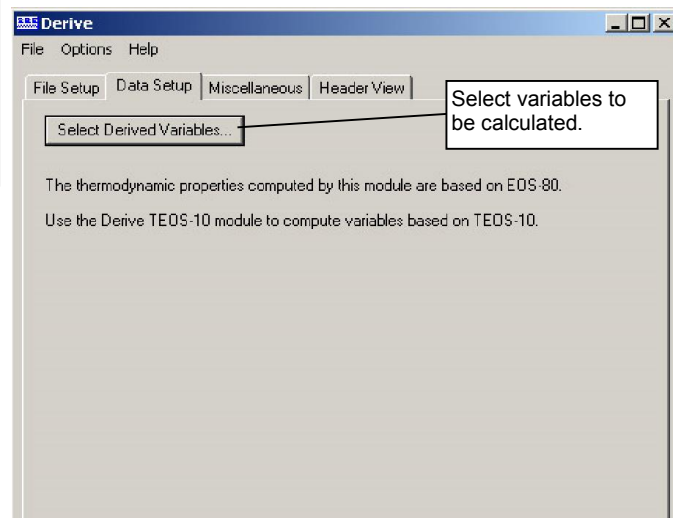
Derive

File Options Help

File Setup | Data Setup | Miscellaneous | Header View

Select Derived Variables...

Select variables to be calculated.

The thermodynamic properties computed by this module are based on EOS-80.

Use the Derive TEOS-10 module to compute variables based on TEOS-10.